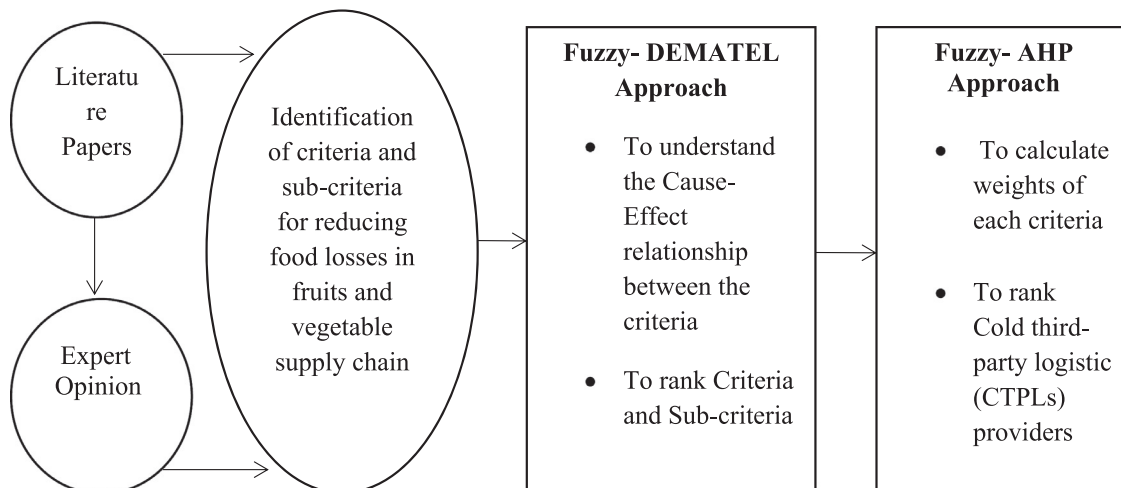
Literature Papers

Expert Opinion

Identification of criteria and sub-criteria for reducing food losses in fruits and vegetable supply chain

**Fuzzy- DEMATEL Approach**

- To understand the Cause-Effect relationship between the criteria
- To rank Criteria and Sub-criteria

**Fuzzy- AHP Approach**

- To calculate weights of each criteria
- To rank Cold third-party logistic (CTPLs) providers